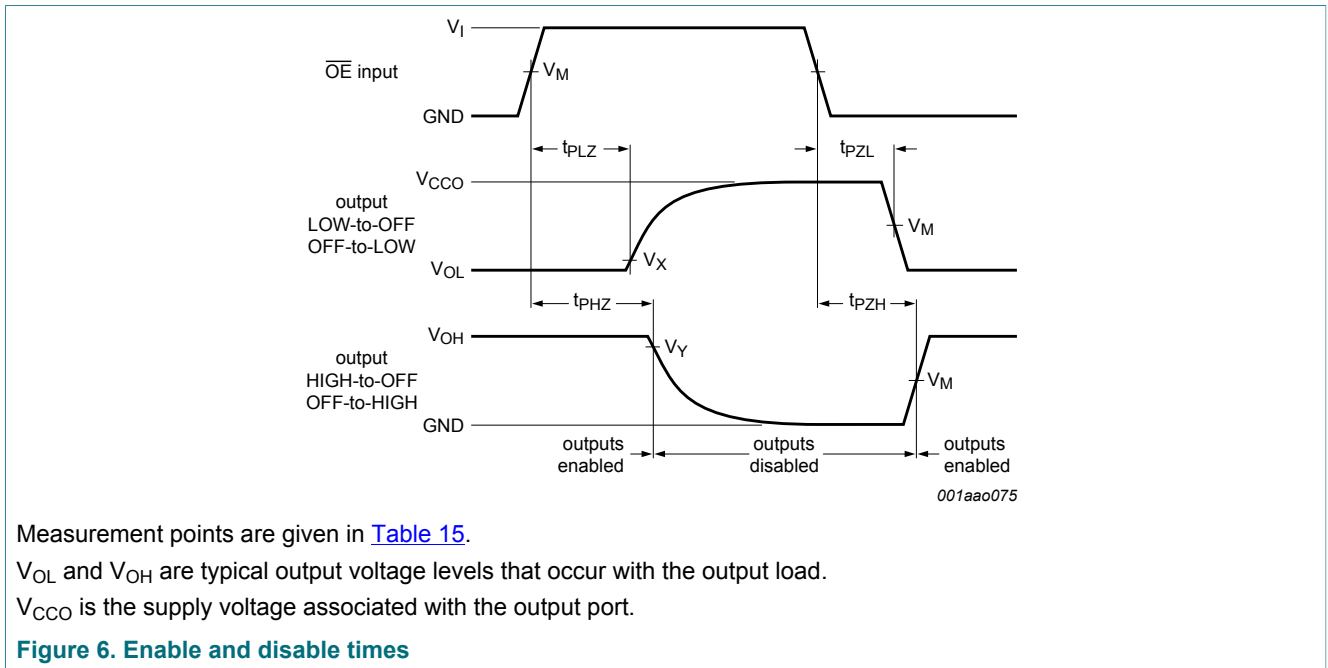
$V_I$

$\overline{OE}$ input

$V_M$

GND

$t_{PLZ}$

$t_{PZL}$

$V_{CCO}$

output
LOW-to-OFF
OFF-to-LOW

$V_M$

$V_{OL}$

$V_X$

$t_{PHZ}$

$t_{PZH}$

$V_{OH}$

$V_Y$

output
HIGH-to-OFF
OFF-to-HIGH

$V_M$

GND

outputs enabled

outputs disabled

outputs enabled

001aao075

Measurement points are given in Table 15.

$V_{OL}$ and $V_{OH}$ are typical output voltage levels that occur with the output load.

$V_{CCO}$ is the supply voltage associated with the output port.

Figure 6. Enable and disable times